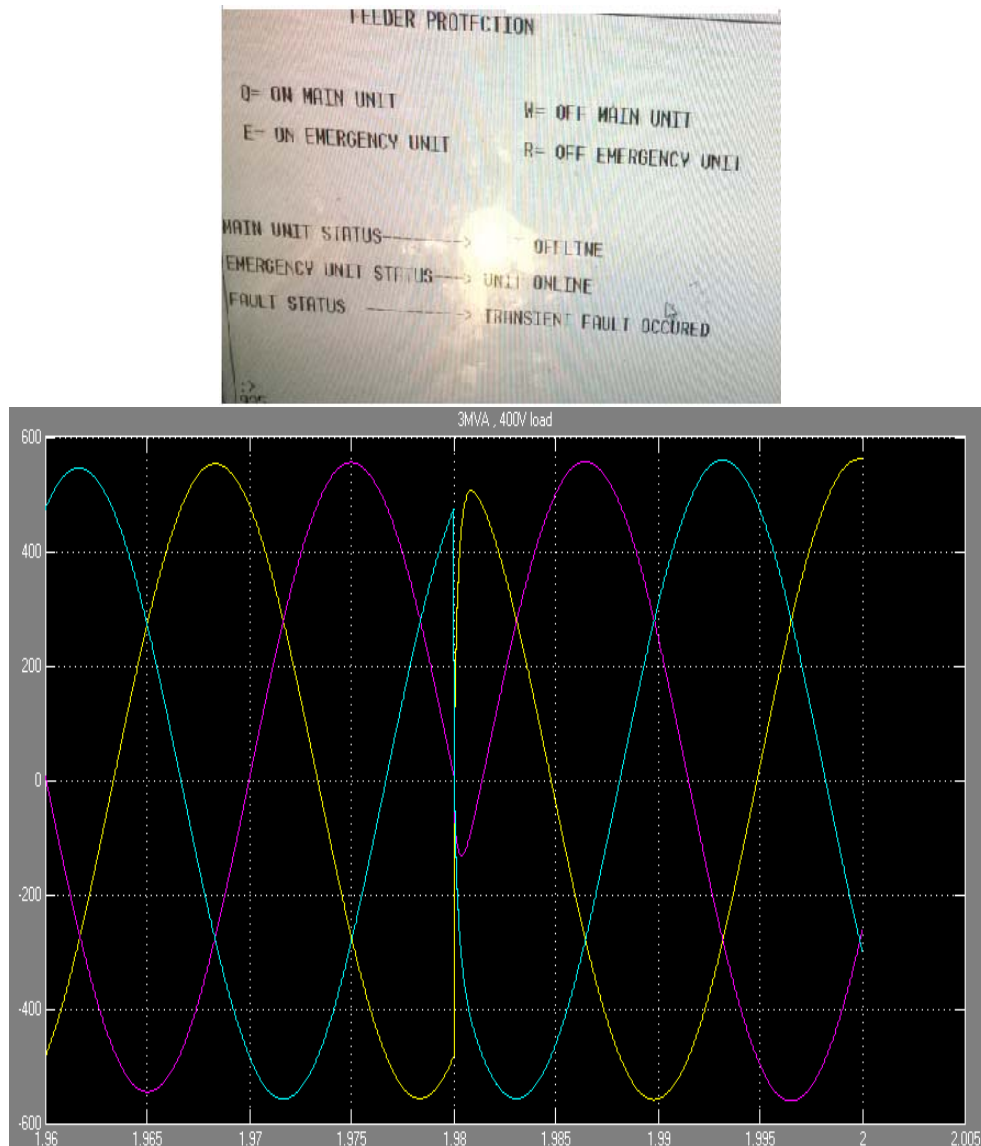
FEEDER PROTECTION

Q= ON MAIN UNIT

W= OFF MAIN UNIT

E= ON EMERGENCY UNIT

R= OFF EMERGENCY UNIT

MAIN UNIT STATUS-----------> OFFLINE
EMERGENCY UNIT STATUS----> UNIT ONLINE
FAULT STATUS -----------> TRANSIENT FAULT OCCURED

:>

3MVA , 400V load

600
400
200
0
-200
-400
-600

1.96 1.965 1.97 1.975 1.98 1.985 1.99 1.995 2 2.005